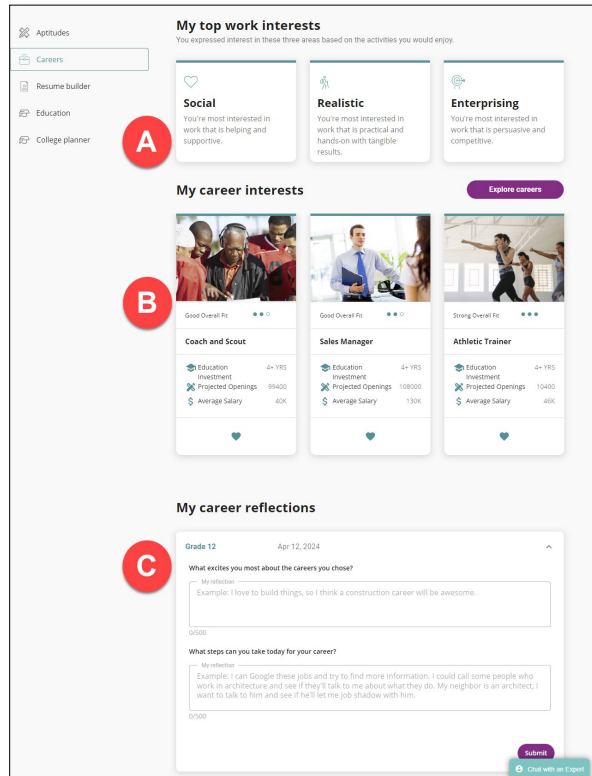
Aptitudes
Careers
Resume builder
Education
College planner

My top work interests
You expressed interest in these three areas based on the activities you would enjoy.

A

Social
You're most interested in work that is helping and supportive.

Realistic
You're most interested in work that is practical and hands-on with tangible results.

Enterprising
You're most interested in work that is persuasive and competitive.

My career interests
Explore careers

B

Good Overall Fit
Coach and Scout
Education Investment 4+ YRS
Projected Openings 99400
Average Salary 40K

Good Overall Fit
Sales Manager
Education Investment 4+ YRS
Projected Openings 108000
Average Salary 130K

Strong Overall Fit
Athletic Trainer
Education Investment 4+ YRS
Projected Openings 10400
Average Salary 46K

My career reflections

C

Grade 12 Apr 12, 2024

What excites you most about the careers you chose?
My reflection
Example: I love to build things, so I think a construction career will be awesome.
0/500

What steps can you take today for your career?
My reflection
Example: I can Google these jobs and try to find more information. I could call some people who work in architecture and see if they'll talk to me about what they do. My neighbor is an architect, I want to talk to him and see if he'll let me job shadow with him.
0/500

Submit

Chat with an Expert